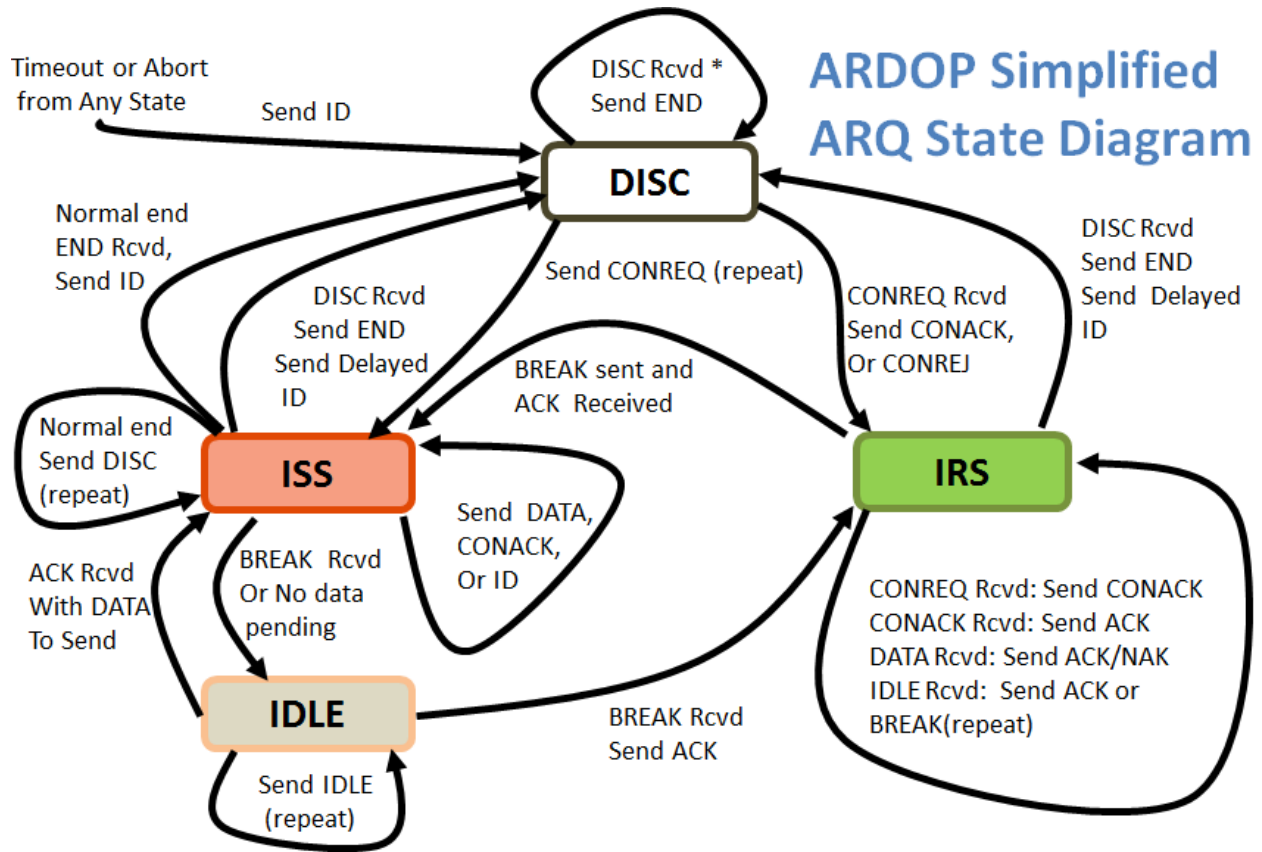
ARDOP Simplified ARQ State Diagram

Timeout or Abort from Any State

Send ID

DISC Rcvd * Send END

DISC

Normal end END Rcvd, Send ID

DISC Rcvd Send END Send Delayed ID

Send CONREQ (repeat)

CONREQ Rcvd Send CONACK, Or CONREJ

DISC Rcvd Send END Send Delayed ID

BREAK sent and ACK Received

Normal end Send DISC (repeat)

ISS

IRS

Send DATA, CONACK, Or ID

ACK Rcvd With DATA To Send

BREAK Rcvd Or No data pending

CONREQ Rcvd: Send CONACK
CONACK Rcvd: Send ACK
DATA Rcvd: Send ACK/NAK
IDLE Rcvd: Send ACK or BREAK(repeat)

IDLE

BREAK Rcvd Send ACK

Send IDLE (repeat)